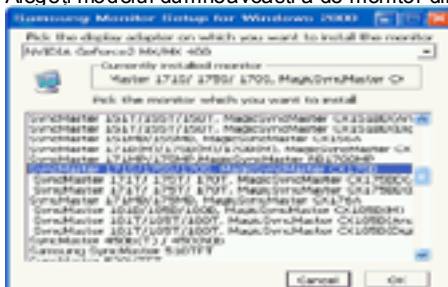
Alegeţi modelul dumneavoastră de monitor din

Samsung Monitor Setup for Windows 2000

Pick the display adapter on which you want to install the monitor

NVIDIA GeForce2 MX/MX 400

Currently installed monitor

Master 171S/ 175S/ 170S, MagicSyncMaster C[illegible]

Pick the monitor which you want to install

SyncMaster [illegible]
SyncMaster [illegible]
SyncMaster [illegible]
SyncMaster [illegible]
SyncMaster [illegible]
SyncMaster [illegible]
SyncMaster 171S/175S/170S, MagicSyncMaster CX176S
SyncMaster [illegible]
SyncMaster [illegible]
SyncMaster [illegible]
SyncMaster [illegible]
SyncMaster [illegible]
SyncMaster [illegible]
SyncMaster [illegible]
Samsung SyncMaster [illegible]
SyncMaster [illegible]

Cancel OK